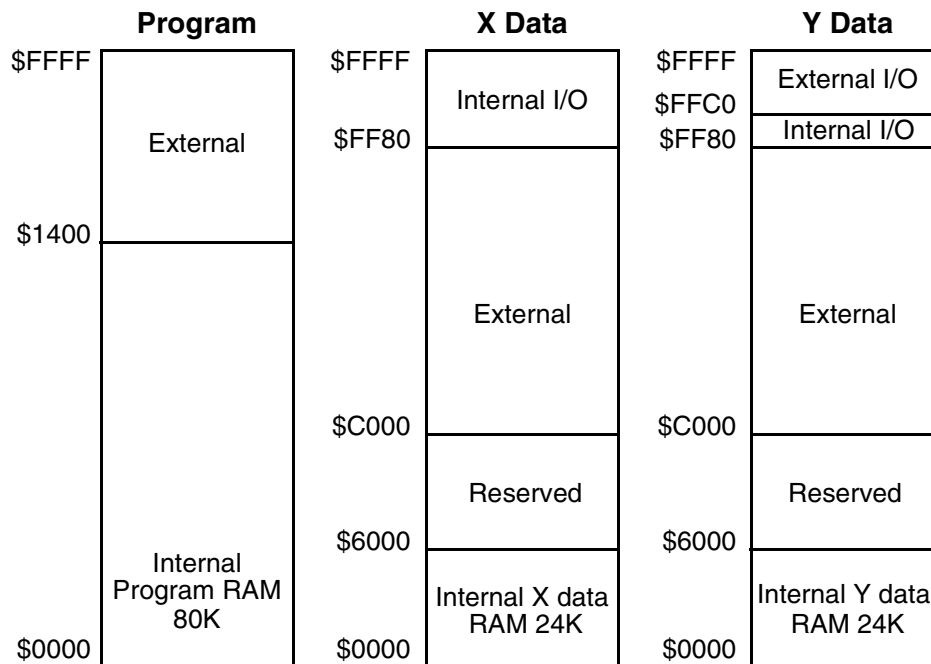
Program

$FFFF

External

$1400

Internal Program RAM 80K

$0000

X Data

$FFFF

Internal I/O

$FF80

External

$C000

Reserved

$6000

Internal X data RAM 24K

$0000

Y Data

$FFFF

External I/O

$FFC0

Internal I/O

$FF80

External

$C000

Reserved

$6000

Internal Y data RAM 24K

$0000